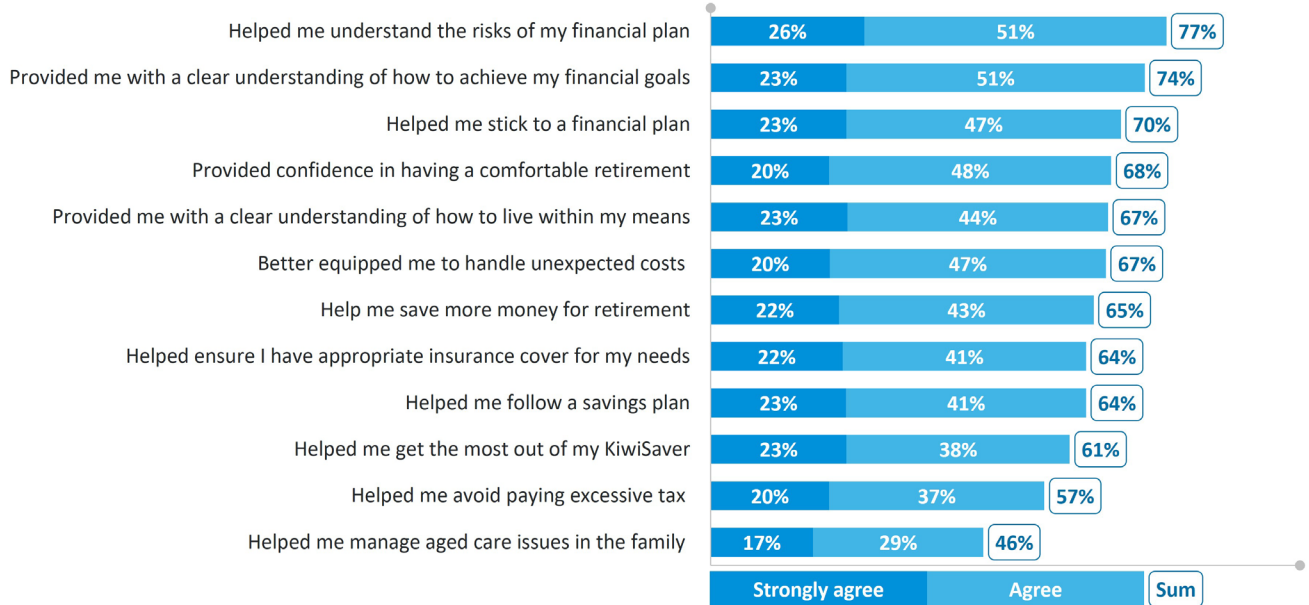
| | Strongly agree | Agree | Sum |
|---|---|---|---|
| Helped me understand the risks of my financial plan | 26% | 51% | 77% |
| Provided me with a clear understanding of how to achieve my financial goals | 23% | 51% | 74% |
| Helped me stick to a financial plan | 23% | 47% | 70% |
| Provided confidence in having a comfortable retirement | 20% | 48% | 68% |
| Provided me with a clear understanding of how to live within my means | 23% | 44% | 67% |
| Better equipped me to handle unexpected costs | 20% | 47% | 67% |
| Help me save more money for retirement | 22% | 43% | 65% |
| Helped ensure I have appropriate insurance cover for my needs | 22% | 41% | 64% |
| Helped me follow a savings plan | 23% | 41% | 64% |
| Helped me get the most out of my KiwiSaver | 23% | 38% | 61% |
| Helped me avoid paying excessive tax | 20% | 37% | 57% |
| Helped me manage aged care issues in the family | 17% | 29% | 46% |